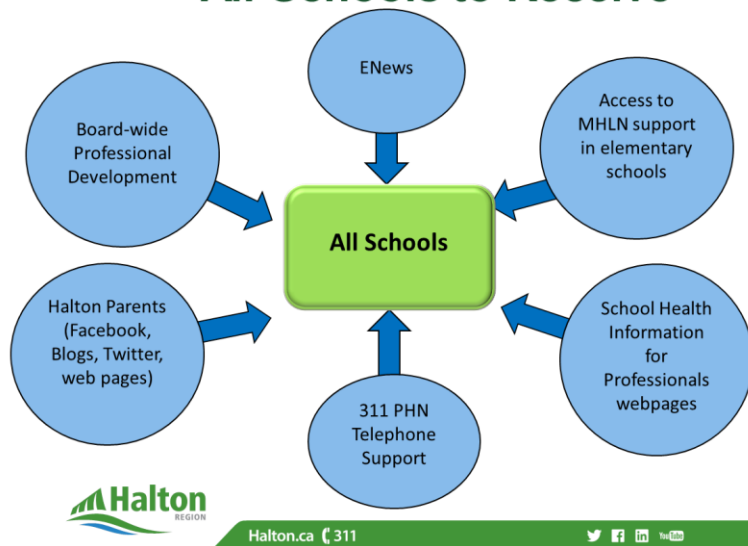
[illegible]

ENews

Board-wide Professional Development

Access to MHLN support in elementary schools

All Schools

Halton Parents (Facebook, Blogs, Twitter, web pages)

School Health Information for Professionals webpages

311 PHN Telephone Support

Halton REGION

Halton.ca 311